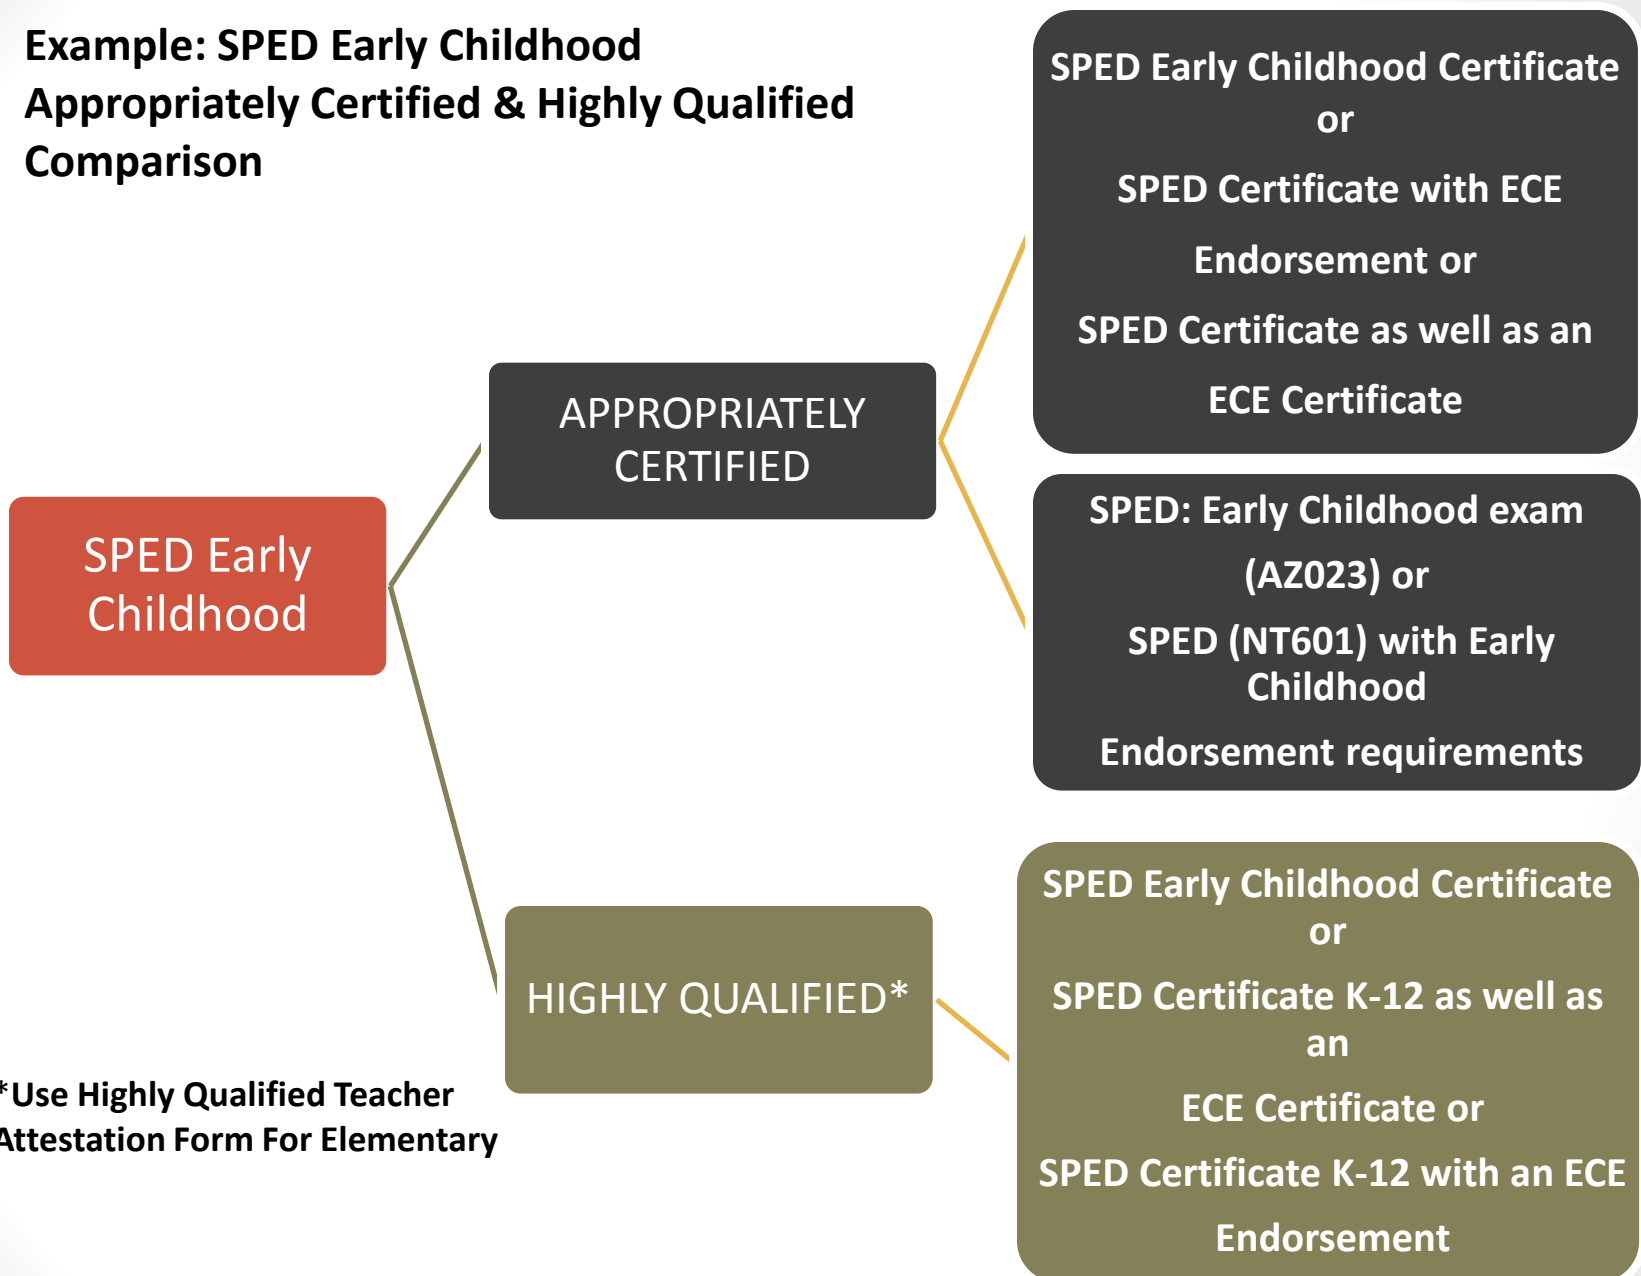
Example: SPED Early Childhood Appropriately Certified & Highly Qualified Comparison

SPED Early Childhood

APPROPRIATELY CERTIFIED

SPED Early Childhood Certificate or

SPED Certificate with ECE Endorsement or

SPED Certificate as well as an ECE Certificate

SPED: Early Childhood exam (AZ023) or

SPED (NT601) with Early Childhood Endorsement requirements

HIGHLY QUALIFIED*

SPED Early Childhood Certificate or

SPED Certificate K-12 as well as an ECE Certificate or

SPED Certificate K-12 with an ECE Endorsement

*Use Highly Qualified Teacher Attestation Form For Elementary